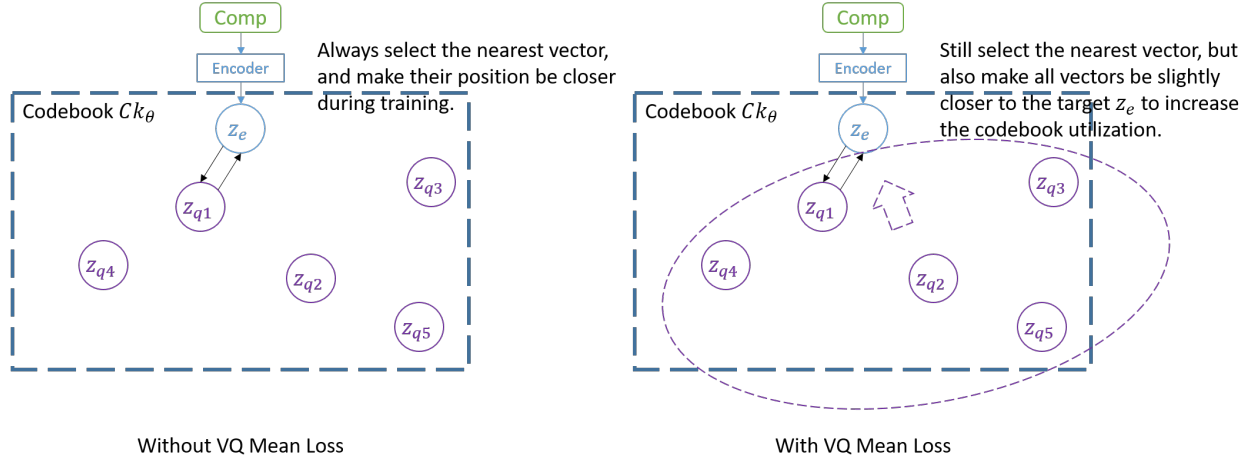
Comp

Encoder

Always select the nearest vector, and make their position be closer during training.

Codebook $Ck_\theta$

$z_e$

$z_{q1}$

$z_{q3}$

$z_{q4}$

$z_{q2}$

$z_{q5}$

Without VQ Mean Loss

Comp

Encoder

Still select the nearest vector, but also make all vectors be slightly closer to the target $z_e$ to increase the codebook utlization.

Codebook $Ck_\theta$

$z_e$

$z_{q1}$

$z_{q3}$

$z_{q4}$

$z_{q2}$

$z_{q5}$

With VQ Mean Loss